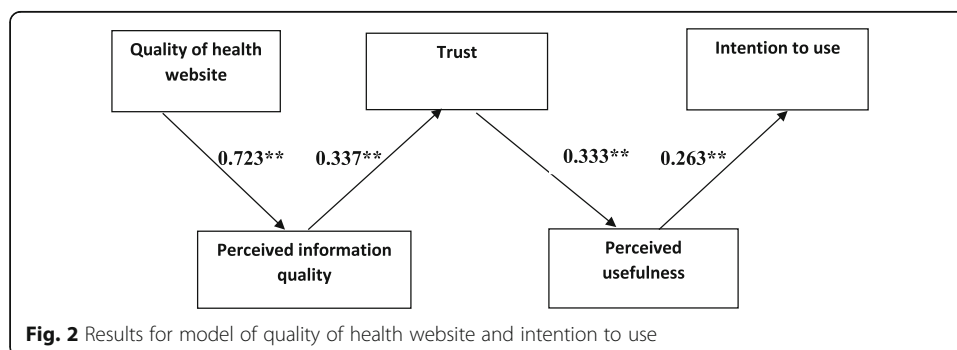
Quality of health website

Trust

Intention to use

0.723**

0.337**

0.333**

0.263**

Perceived information quality

Perceived usefulness

**Fig. 2** Results for model of quality of health website and intention to use